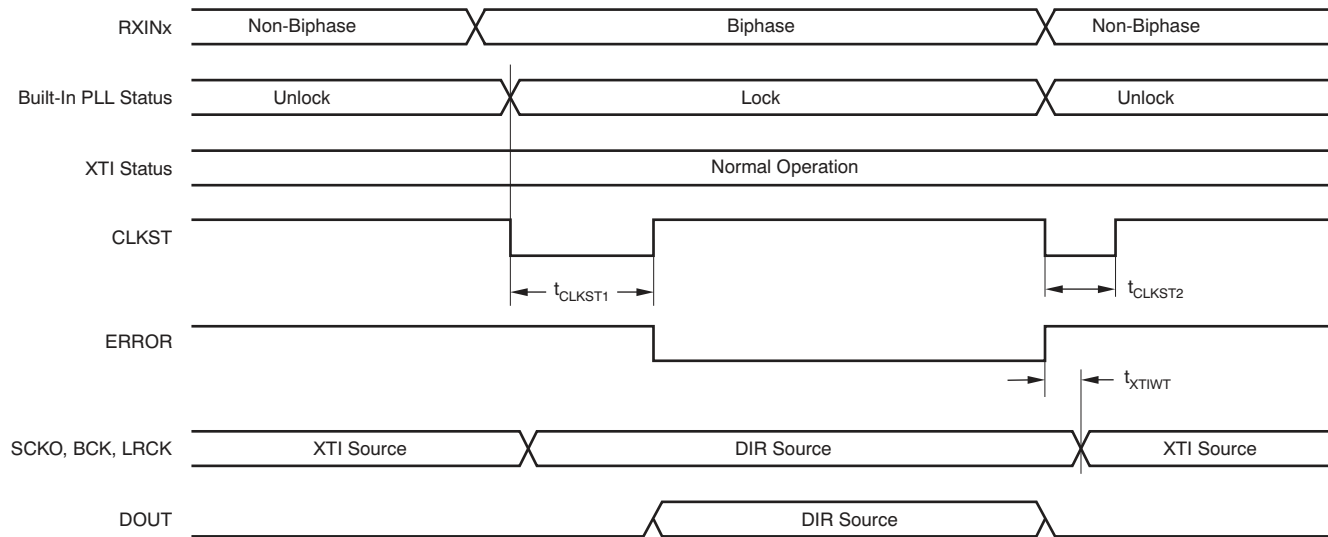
RXINx
Non-Biphase
Biphase
Non-Biphase

Built-In PLL Status
Unlock
Lock
Unlock

XTI Status
Normal Operation

CLKST
$t_{CLKST1}$
$t_{CLKST2}$

ERROR
$t_{XTIWT}$

SCKO, BCK, LRCK
XTI Source
DIR Source
XTI Source

DOUT
DIR Source